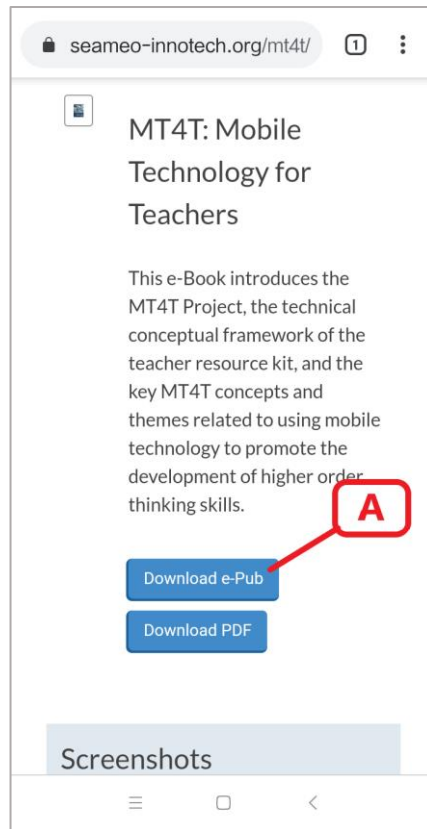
seameo-innotech.org/mt4t/

1

MT4T: Mobile Technology for Teachers

This e-Book introduces the MT4T Project, the technical conceptual framework of the teacher resource kit, and the key MT4T concepts and themes related to using mobile technology to promote the development of higher order thinking skills.

A

Download e-Pub

Download PDF

Screenshots